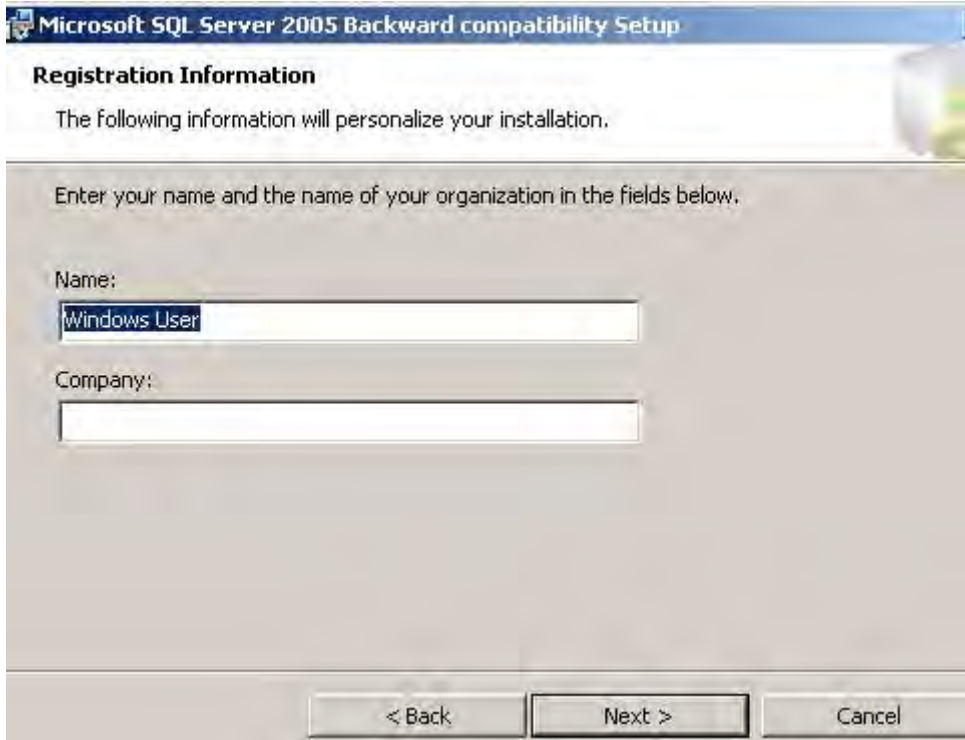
Microsoft SQL Server 2005 Backward compatibility Setup

Registration Information

The following information will personalize your installation.

Enter your name and the name of your organization in the fields below.

Name:

Windows User

Company:

< Back

Next >

Cancel